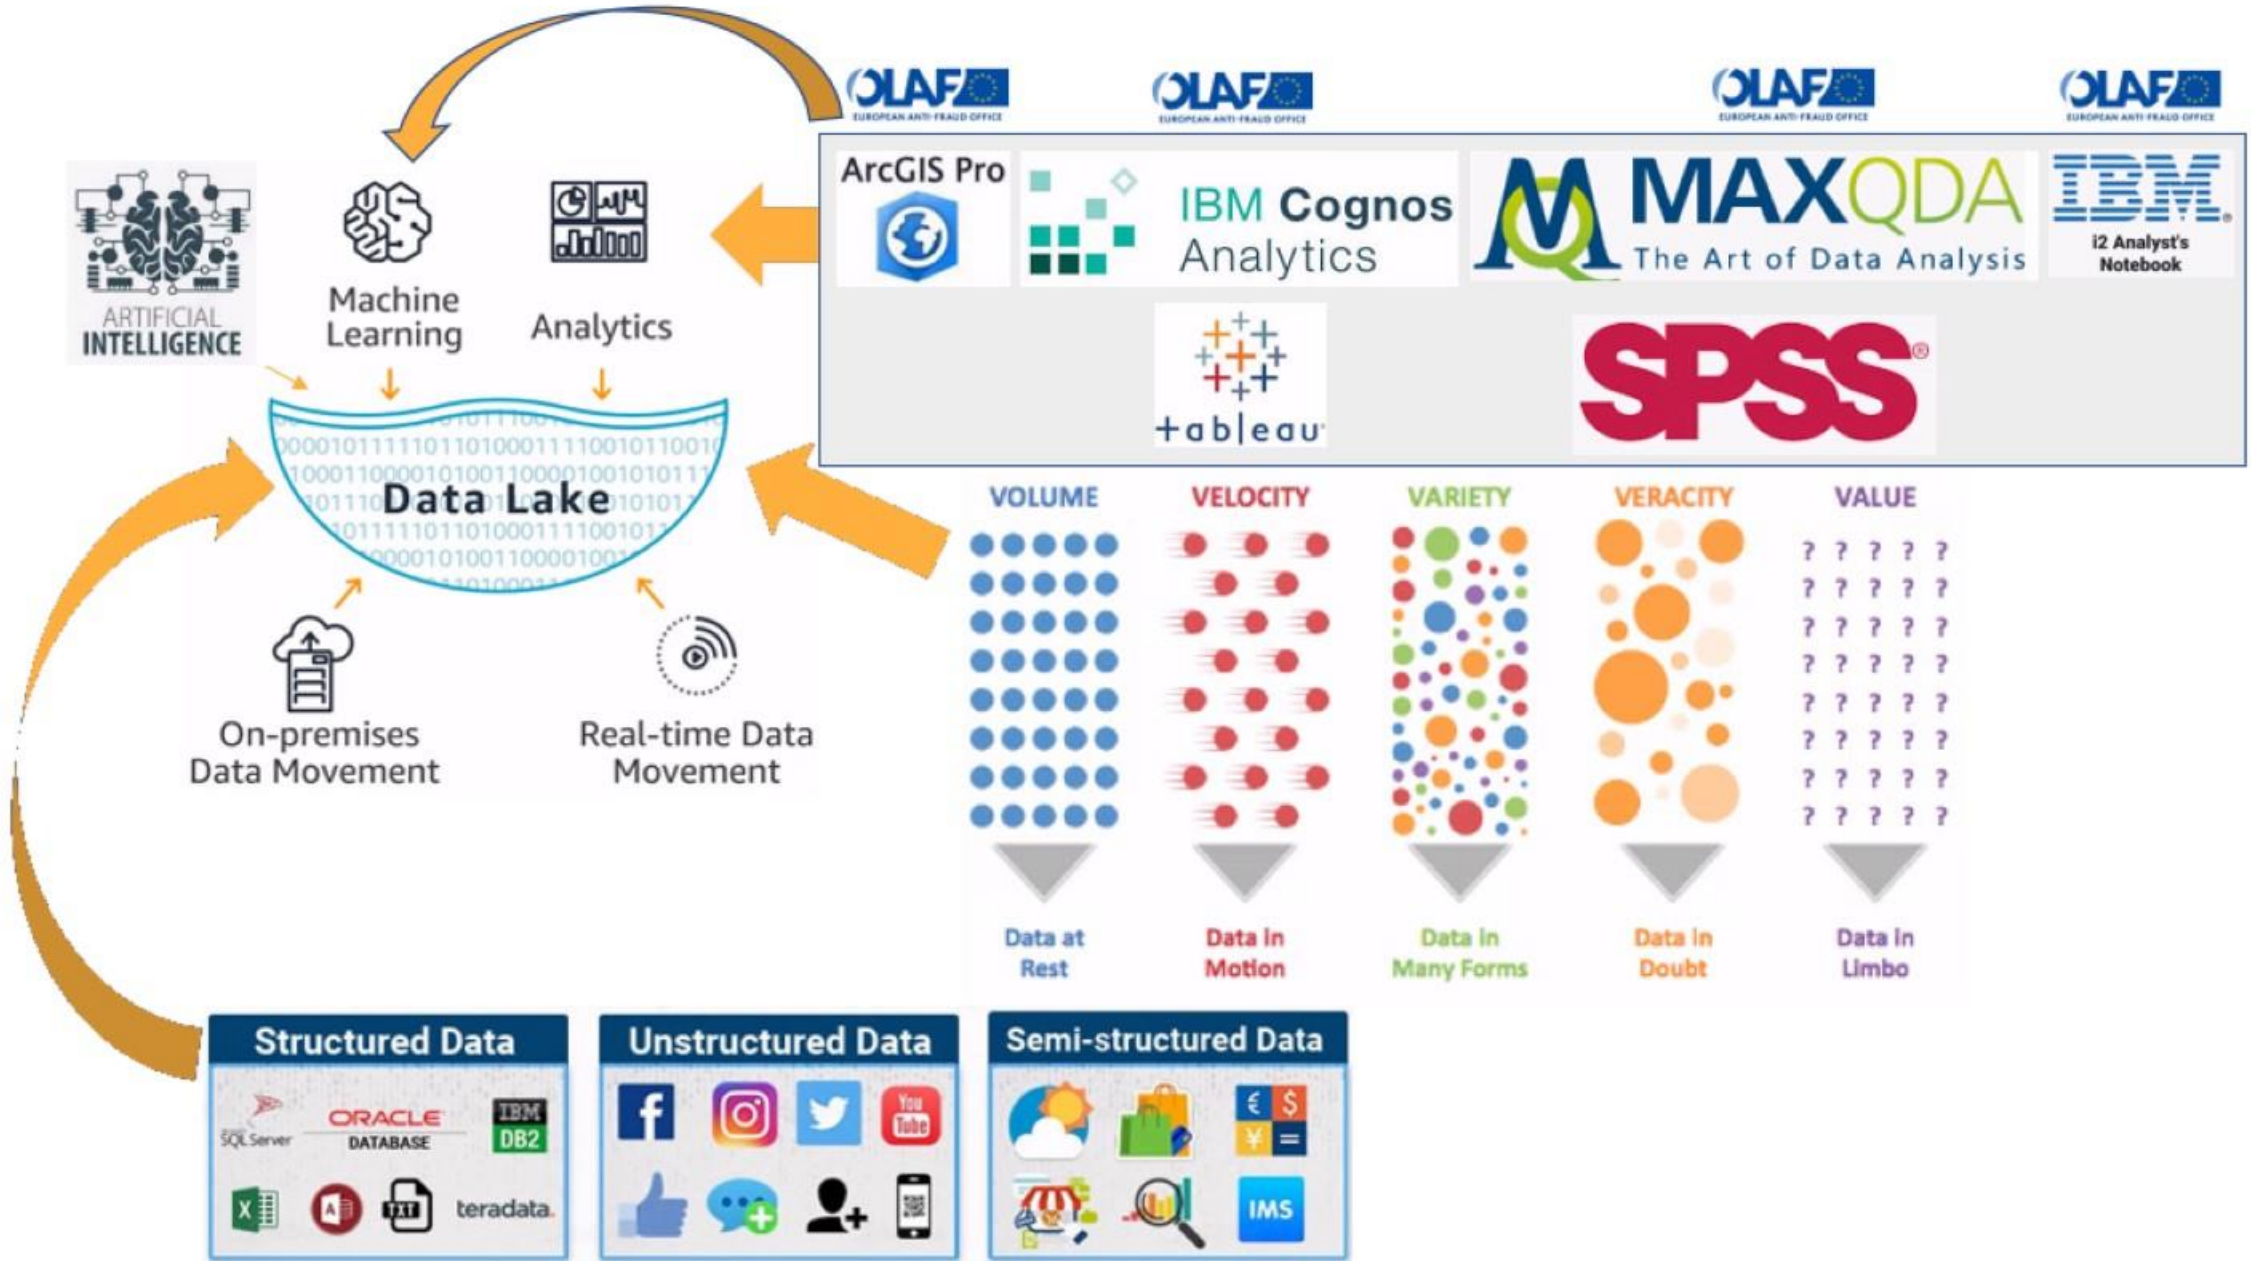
OLAF EUROPEAN ANTI-FRAUD OFFICE

OLAF EUROPEAN ANTI-FRAUD OFFICE

OLAF EUROPEAN ANTI-FRAUD OFFICE

OLAF EUROPEAN ANTI-FRAUD OFFICE

ArcGIS Pro

IBM Cognos Analytics

MAXQDA The Art of Data Analysis

IBM i2 Analyst's Notebook

tableau

SPSS

ARTIFICIAL INTELLIGENCE

Machine Learning

Analytics

Data Lake

On-premises Data Movement

Real-time Data Movement

VOLUME

VELOCITY

VARIETY

VERACITY

VALUE

Data at Rest

Data in Motion

Data in Many Forms

Data in Doubt

Data in Limbo

Structured Data

SQL Server ORACLE DATABASE IBM DB2 teradata.

Unstructured Data

Semi-structured Data

€ $ ¥ =

IMS